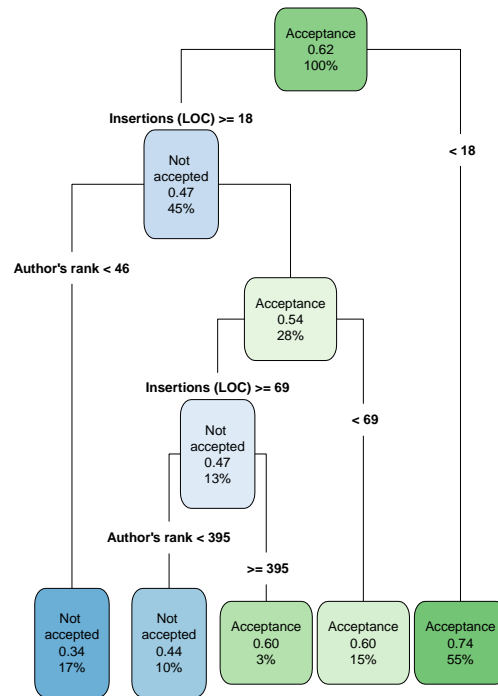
Acceptance
0.62
100%

Insertions (LOC) >= 18

< 18

Not accepted
0.47
45%

Author's rank < 46

Acceptance
0.54
28%

Insertions (LOC) >= 69

< 69

Not accepted
0.47
13%

Author's rank < 395

>= 395

Not accepted
0.34
17%

Not accepted
0.44
10%

Acceptance
0.60
3%

Acceptance
0.60
15%

Acceptance
0.74
55%